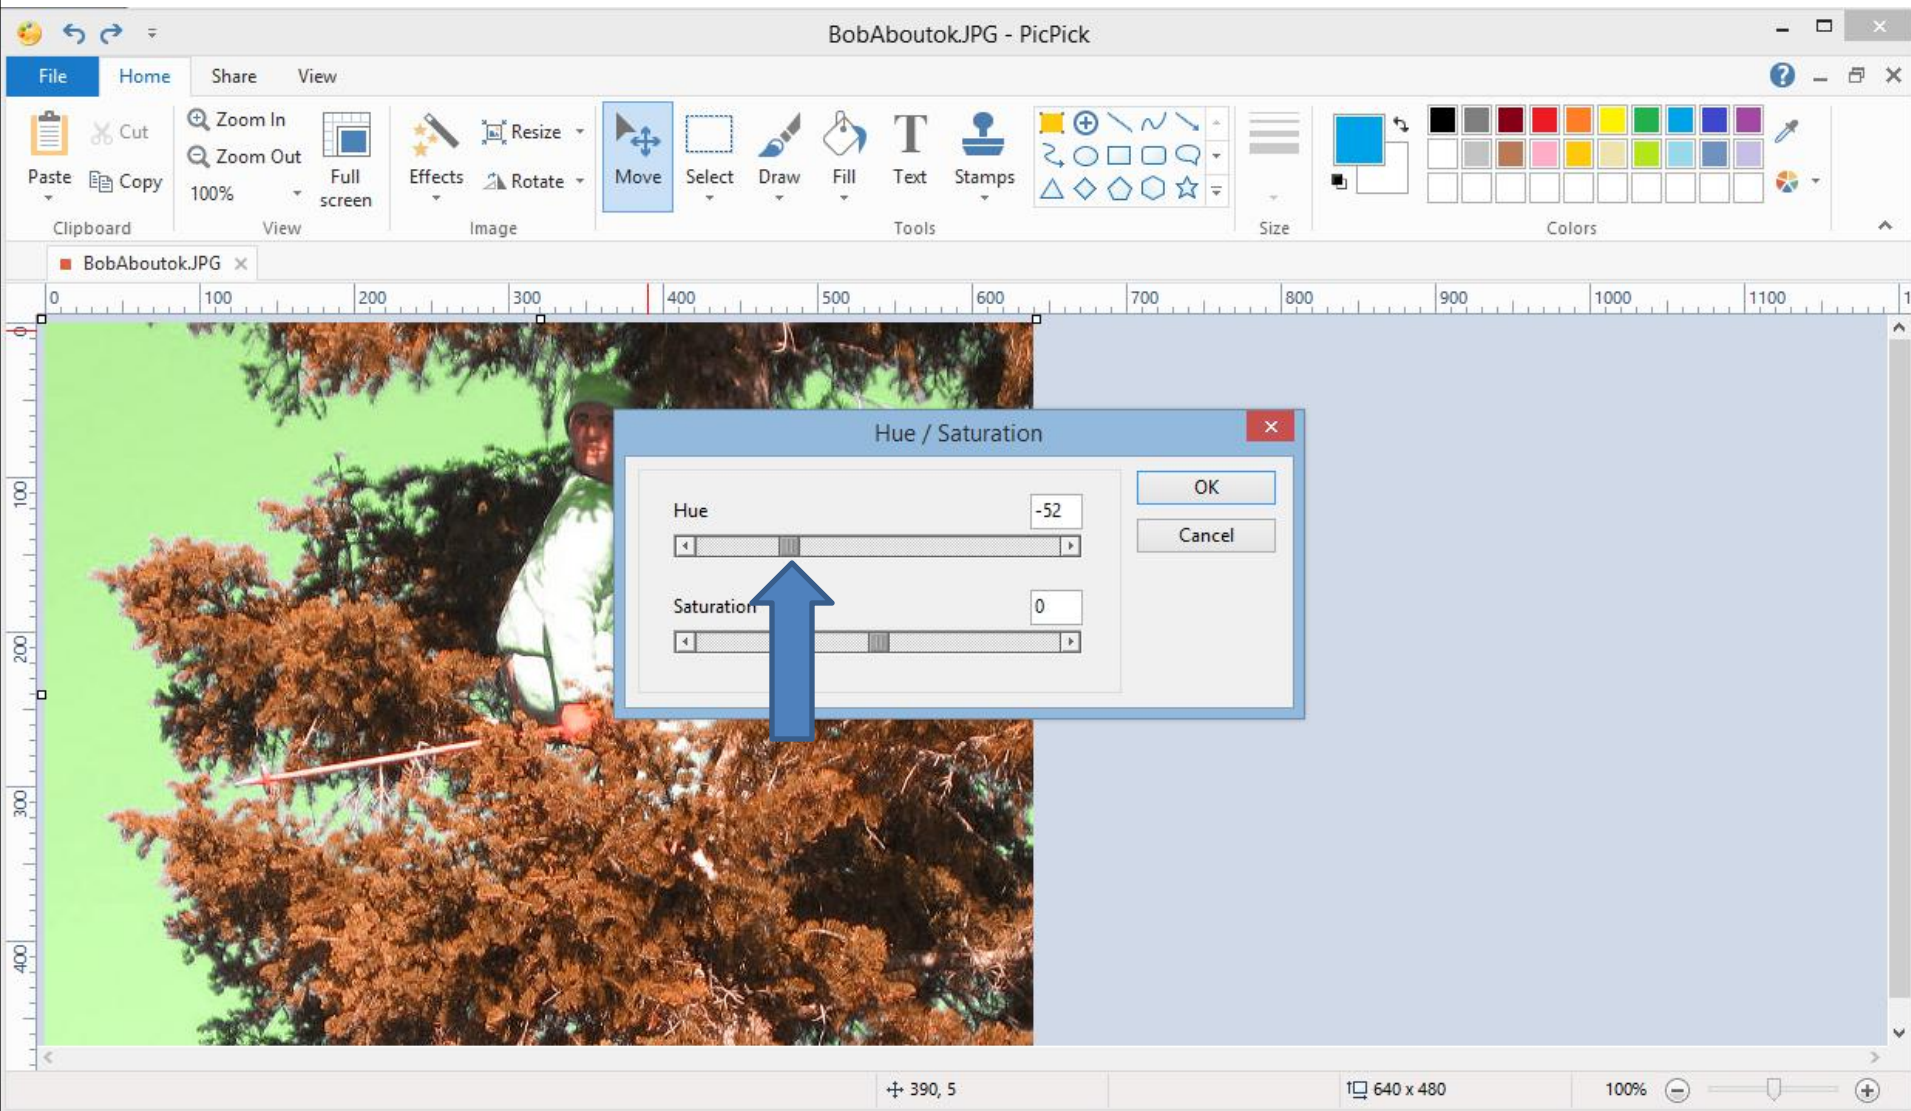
BobAboutok.JPG - PicPick

File Home Share View

Paste Cut Copy Clipboard

Zoom In Zoom Out 100% Full screen View

Effects Resize Rotate Image

Move Select Draw Fill Text Stamps Tools

Size

Colors

BobAboutok.JPG

0 100 200 300 400 500 600 700 800 900 1000 1100

0 100 200 300 400

Hue / Saturation

Hue -52

Saturation 0

OK

Cancel

390, 5

640 x 480

100%